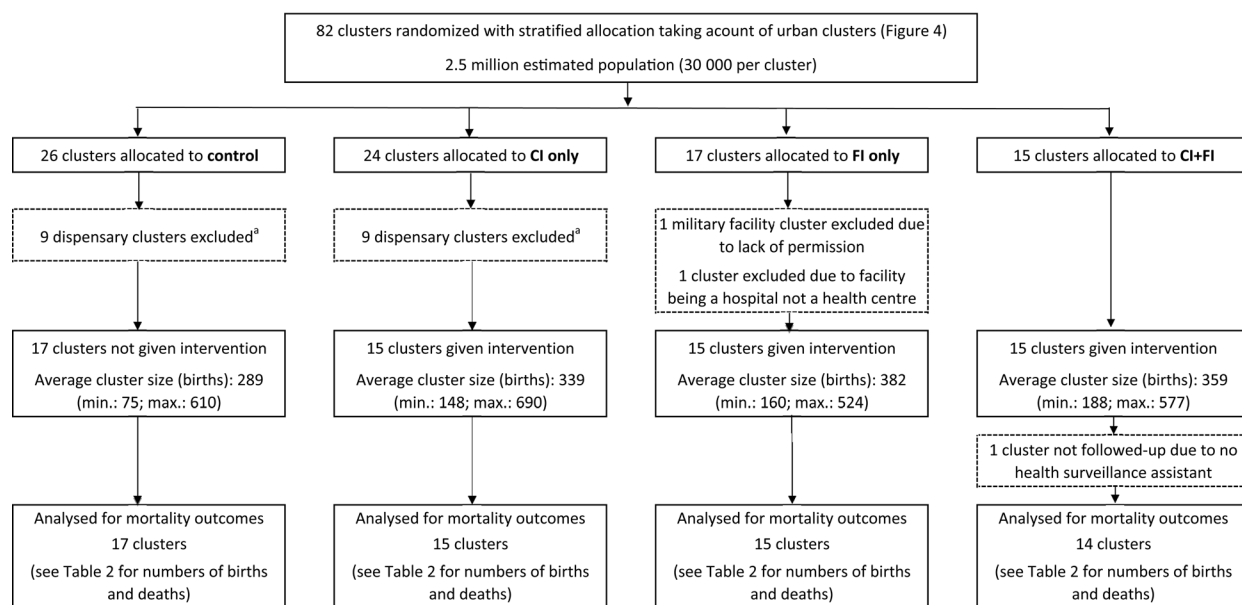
82 clusters randomized with stratified allocation taking acount of urban clusters (Figure 4)

2.5 million estimated population (30 000 per cluster)

26 clusters allocated to **control**

9 dispensary clusters excluded$^{a}$

17 clusters not given intervention

Average cluster size (births): 289 (min.: 75; max.: 610)

Analysed for mortality outcomes 17 clusters (see Table 2 for numbers of births and deaths)

24 clusters allocated to **CI only**

9 dispensary clusters excluded$^{a}$

15 clusters given intervention

Average cluster size (births): 339 (min.: 148; max.: 690)

Analysed for mortality outcomes 15 clusters (see Table 2 for numbers of births and deaths)

17 clusters allocated to **FI only**

1 military facility cluster excluded due to lack of permission

1 cluster excluded due to facility being a hospital not a health centre

15 clusters given intervention

Average cluster size (births): 382 (min.: 160; max.: 524)

Analysed for mortality outcomes 15 clusters (see Table 2 for numbers of births and deaths)

15 clusters allocated to **CI+FI**

15 clusters given intervention

Average cluster size (births): 359 (min.: 188; max.: 577)

1 cluster not followed-up due to no health surveillance assistant

Analysed for mortality outcomes 14 clusters (see Table 2 for numbers of births and deaths)